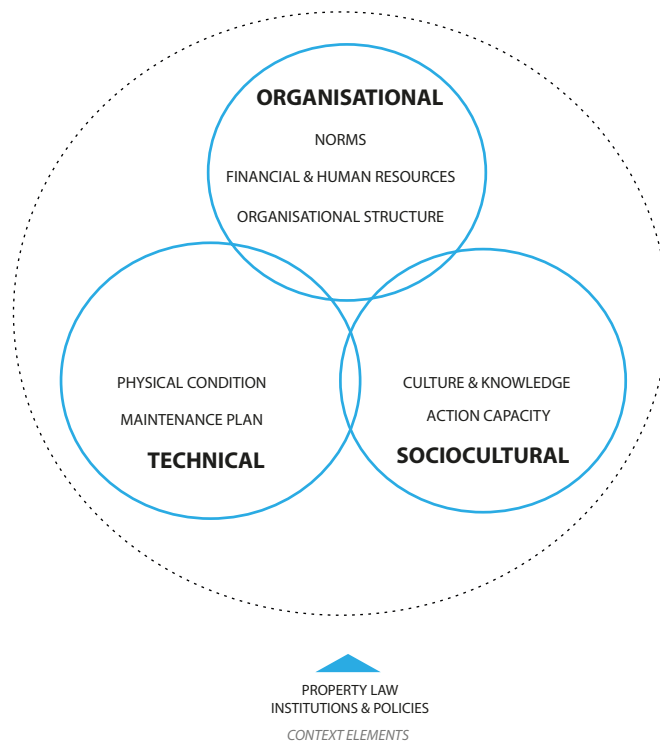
ORGANISATIONAL

NORMS

FINANCIAL & HUMAN RESOURCES

ORGANISATIONAL STRUCTURE

PHYSICAL CONDITION

MAINTENANCE PLAN

TECHNICAL

CULTURE & KNOWLEDGE

ACTION CAPACITY

SOCIOCULTURAL

PROPERTY LAW
INSTITUTIONS & POLICIES

CONTEXT ELEMENTS